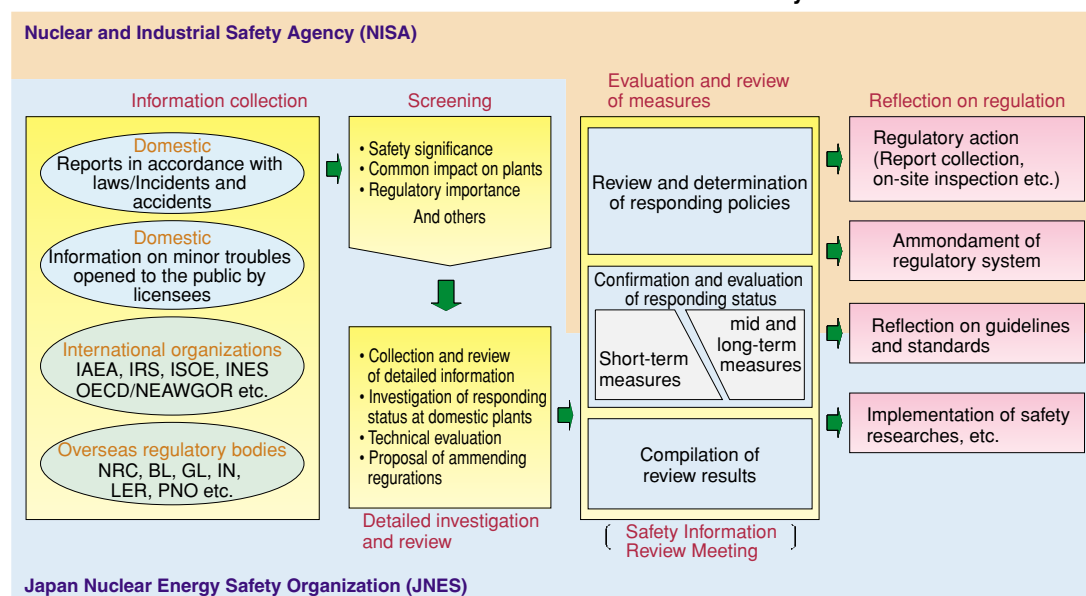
Nuclear and Industrial Safety Agency (NISA)

Information collection

Domestic
Reports in accordance with laws/Incidents and accidents

Domestic
Information on minor troubles opened to the public by licensees

International organizations
IAEA, IRS, ISOE, INES OECD/NEAWGOR etc.

Overseas regulatory bodies
NRC, BL, GL, IN, LER, PNO etc.

Screening

• Safety significance
• Common impact on plants
• Regulatory importance
And others

• Collection and review of detailed information
• Investigation of responding status at domestic plants
• Technical evaluation
• Proposal of ammending regurations

Detailed investigation and review

Evaluation and review of measures

Review and determination of responding policies

Confirmation and evaluation of responding status

Short-term measures

mid and long-term measures

Compilation of review results

Safety Information Review Meeting

Reflection on regulation

Regulatory action (Report collection, on-site inspection etc.)

Ammondament of regulatory system

Reflection on guidelines and standards

Implementation of safety researches, etc.

Japan Nuclear Energy Safety Organization (JNES)